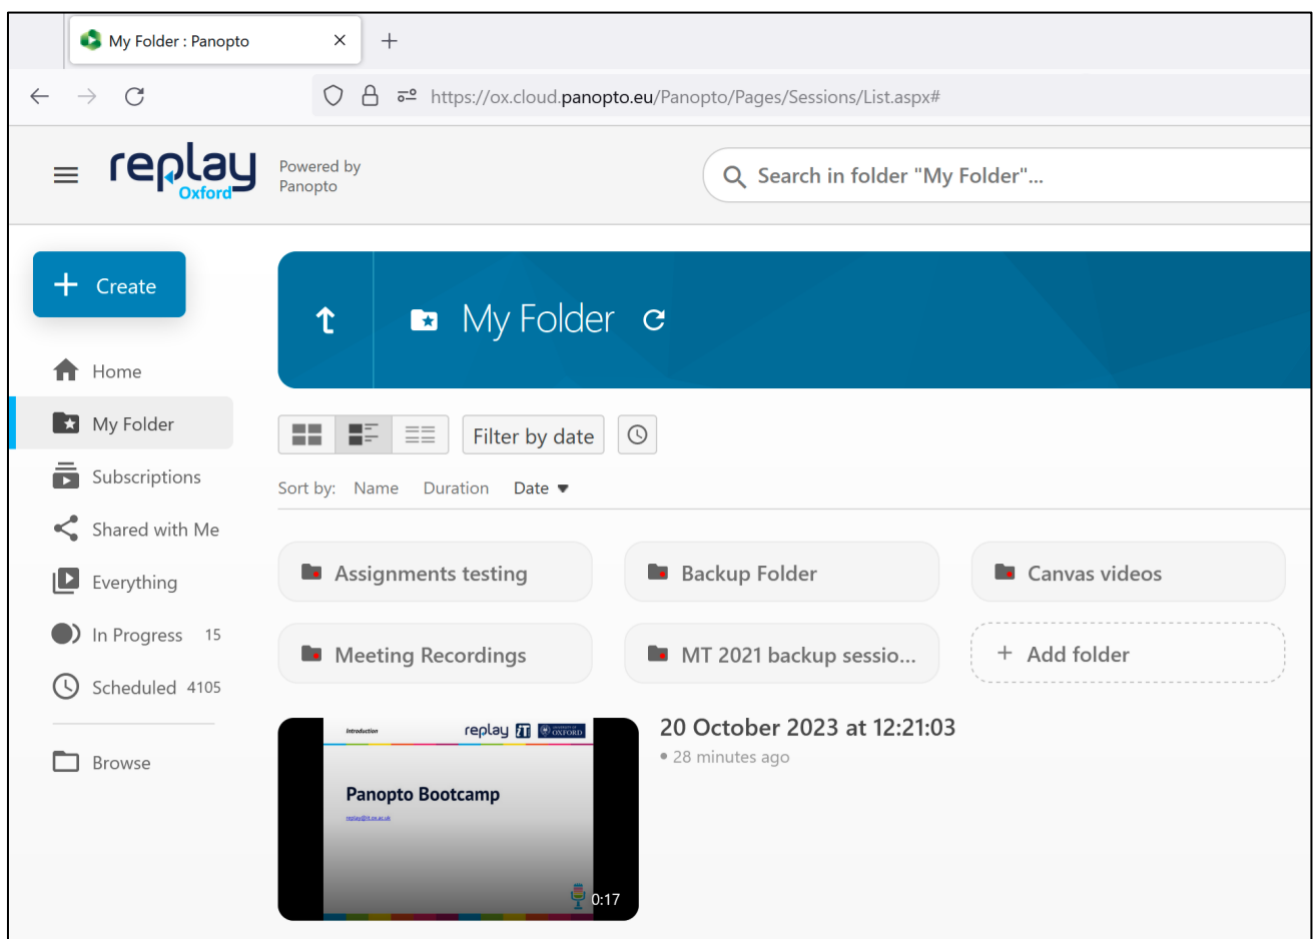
My Folder : Panopto

https://ox.cloud.panopto.eu/Panopto/Pages/Sessions/List.aspx#

replay Oxford

Powered by Panopto

Search in folder "My Folder"...

Create

Home

My Folder

Subscriptions

Shared with Me

Everything

In Progress 15

Scheduled 4105

Browse

My Folder

Filter by date

Sort by: Name Duration Date

Assignments testing

Backup Folder

Canvas videos

Meeting Recordings

MT 2021 backup sessio...

Add folder

Introduction

replay IT UNIVERSITY OF OXFORD

Panopto Bootcamp

replay@it.ox.ac.uk

0:17

20 October 2023 at 12:21:03

• 28 minutes ago